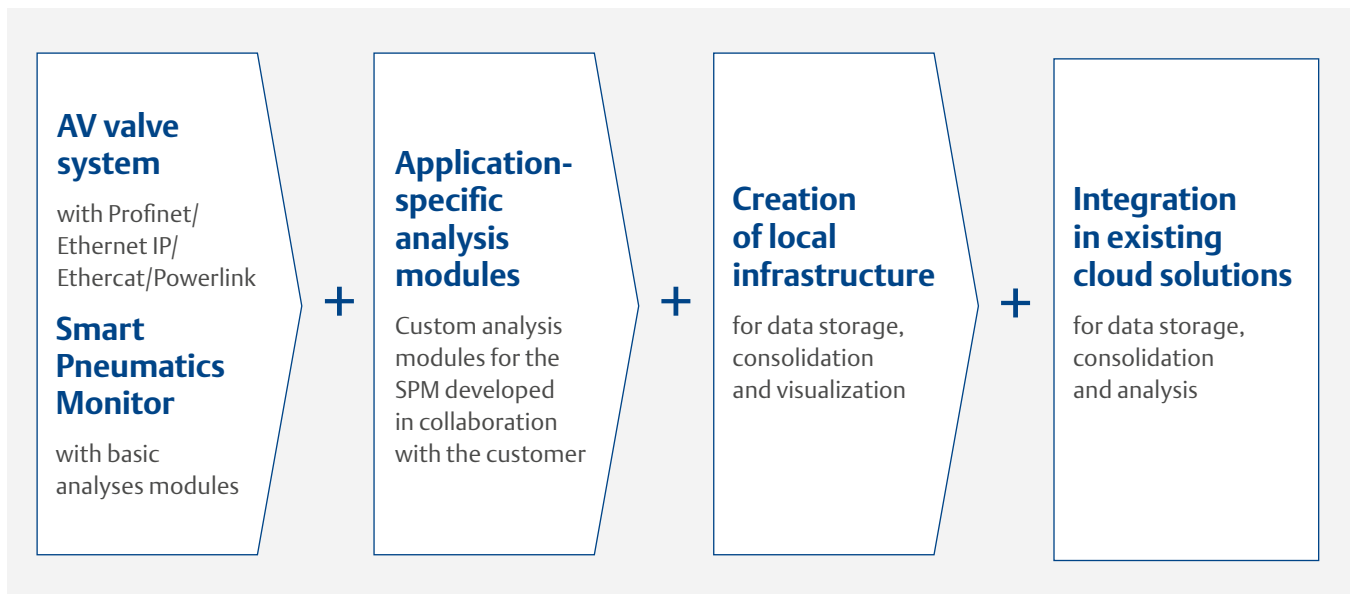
AV valve system

with Profinet/ Ethernet IP/ Ethercat/Powerlink

Smart Pneumatics Monitor

with basic analyses modules

+

Application-specific analysis modules

Custom analysis modules for the SPM developed in collaboration with the customer

+

Creation of local infrastructure

for data storage, consolidation and visualization

+

Integration in existing cloud solutions

for data storage, consolidation and analysis